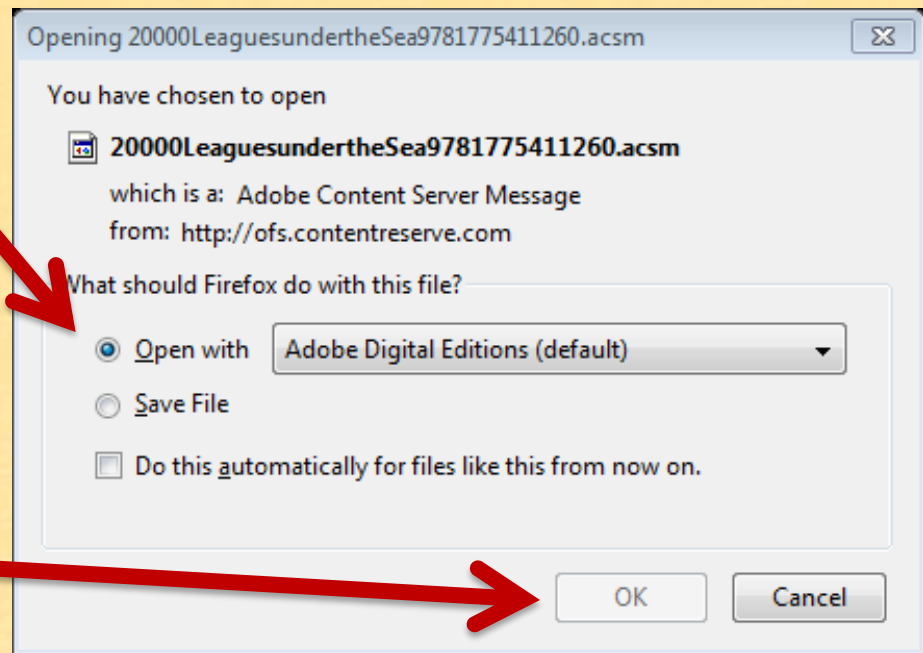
Opening 20000LeaguesundertheSea9781775411260.acsm

You have chosen to open

20000LeaguesundertheSea9781775411260.acsm

which is a: Adobe Content Server Message

from: http://ofs.contentreserve.com

What should Firefox do with this file?

Open with Adobe Digital Editions (default)

Save File

Do this automatically for files like this from now on.

OK

Cancel